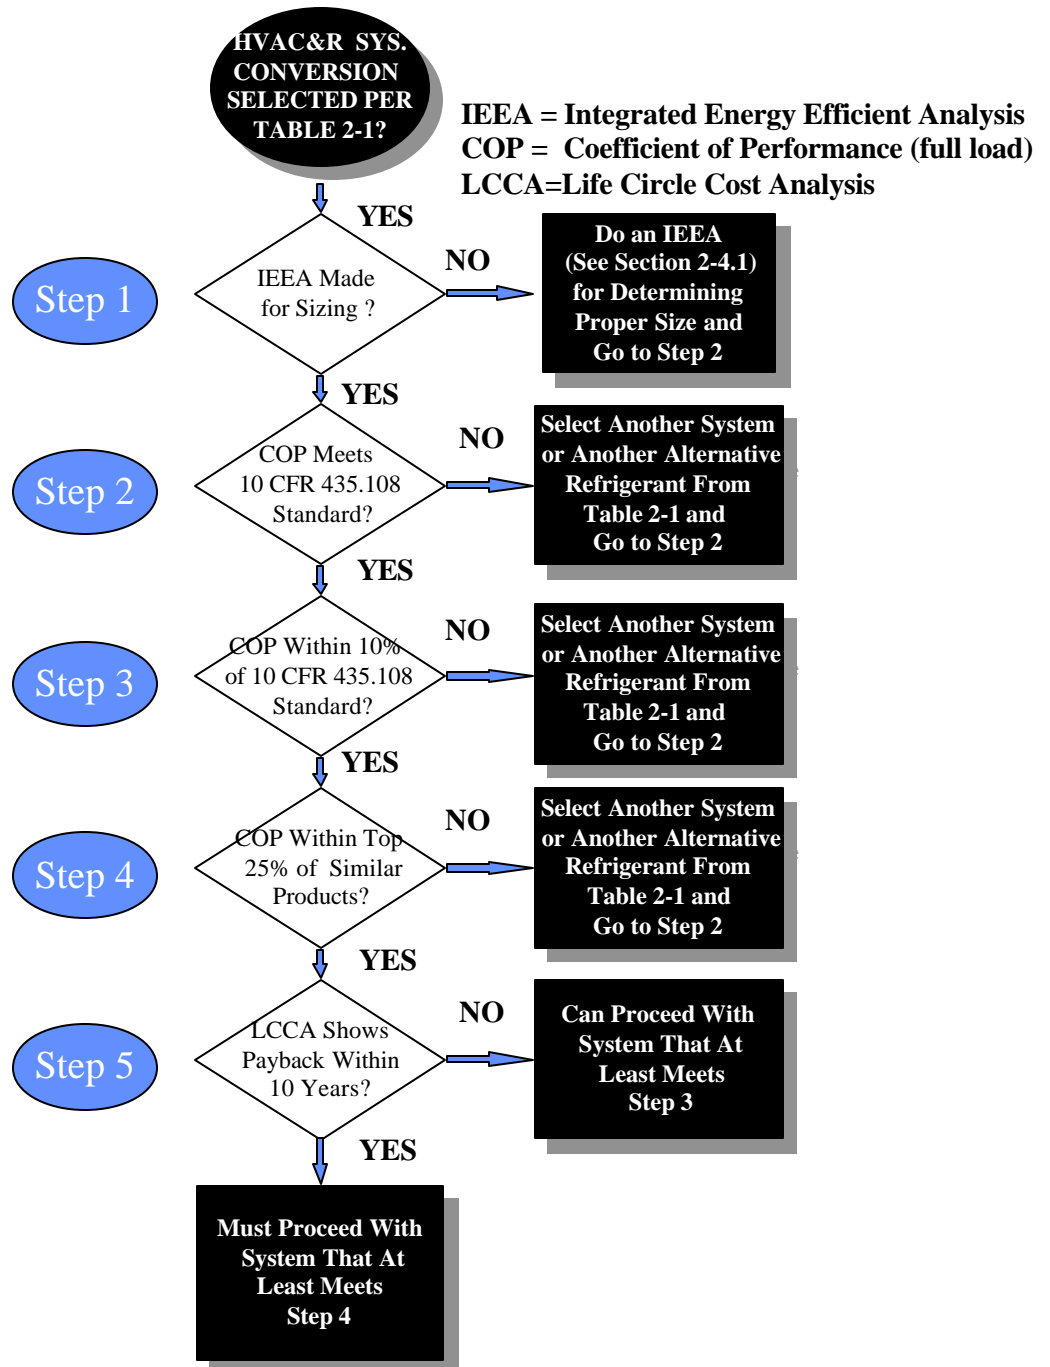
HVAC&R SYS. CONVERSION SELECTED PER TABLE 2-1?

IEEA = Integrated Energy Efficient Analysis
COP = Coefficient of Performance (full load)
LCCA=Life Circle Cost Analysis

YES

Step 1

IEEA Made for Sizing ?

NO

Do an IEEA (See Section 2-4.1) for Determining Proper Size and Go to Step 2

YES

Step 2

COP Meets 10 CFR 435.108 Standard?

NO

Select Another System or Another Alternative Refrigerant From Table 2-1 and Go to Step 2

YES

Step 3

COP Within 10% of 10 CFR 435.108 Standard?

NO

Select Another System or Another Alternative Refrigerant From Table 2-1 and Go to Step 2

YES

Step 4

COP Within Top 25% of Similar Products?

NO

Select Another System or Another Alternative Refrigerant From Table 2-1 and Go to Step 2

YES

Step 5

LCCA Shows Payback Within 10 Years?

NO

Can Proceed With System That At Least Meets Step 3

YES

Must Proceed With System That At Least Meets Step 4